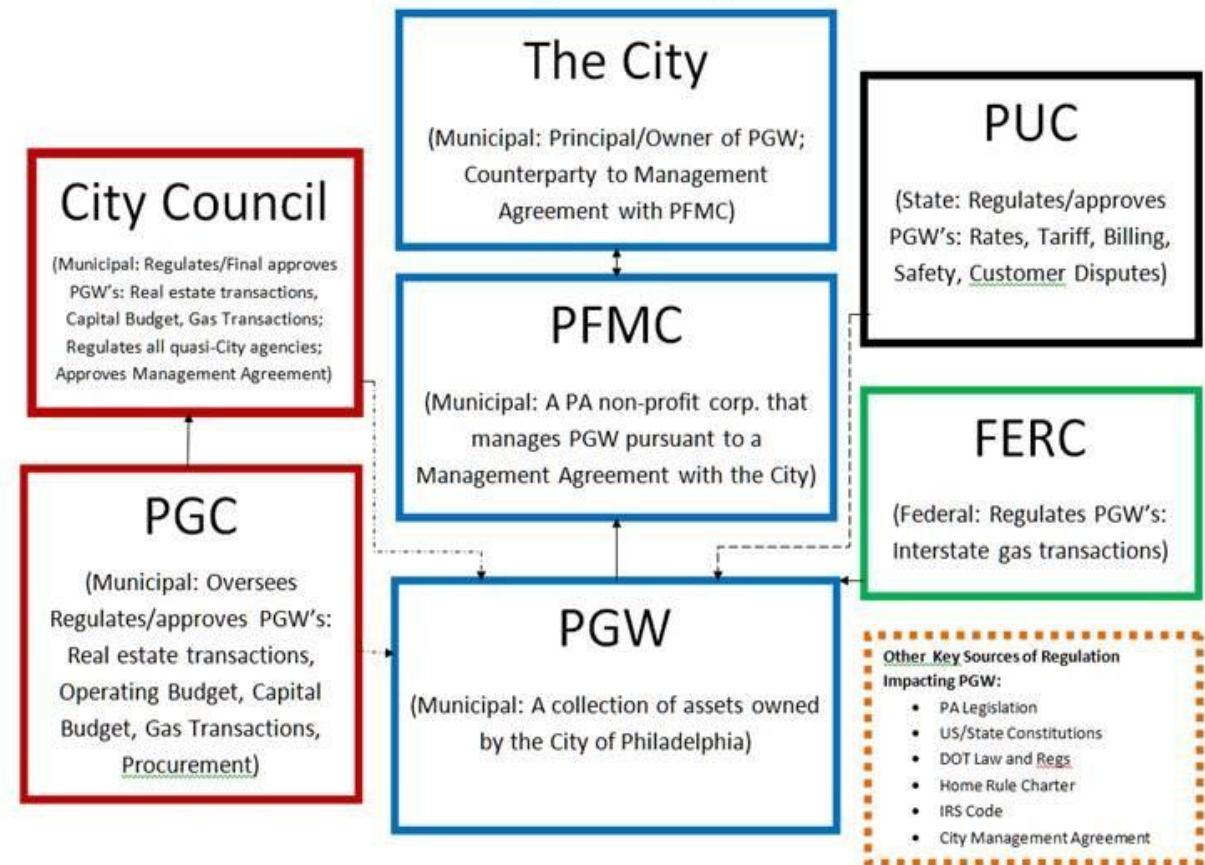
The City

(Municipal: Principal/Owner of PGW; Counterparty to Management Agreement with PFMC)

City Council

(Municipal: Regulates/Final approves PGW's: Real estate transactions, Capital Budget, Gas Transactions; Regulates all quasi-City agencies; Approves Management Agreement)

PUC

(State: Regulates/approves PGW's: Rates, Tariff, Billing, Safety, Customer Disputes)

PFMC

(Municipal: A PA non-profit corp. that manages PGW pursuant to a Management Agreement with the City)

FERC

(Federal: Regulates PGW's: Interstate gas transactions)

PGC

(Municipal: Oversees Regulates/approves PGW's: Real estate transactions, Operating Budget, Capital Budget, Gas Transactions, Procurement)

PGW

(Municipal: A collection of assets owned by the City of Philadelphia)

Other Key Sources of Regulation Impacting PGW:
- PA Legislation
- US/State Constitutions
- DOT Law and Regs
- Home Rule Charter
- IRS Code
- City Management Agreement